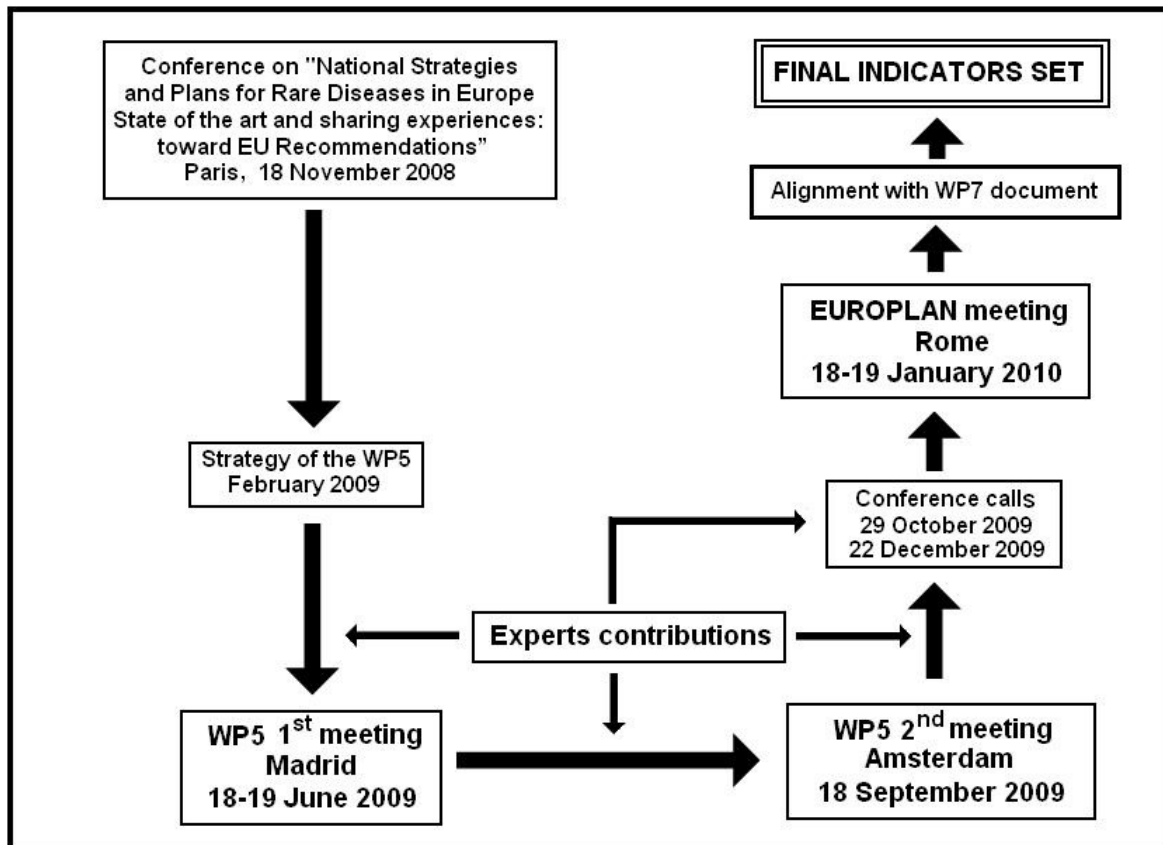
Conference on "National Strategies and Plans for Rare Diseases in Europe State of the art and sharing experiences: toward EU Recommendations"
Paris, 18 November 2008

Strategy of the WP5
February 2009

WP5 1$^{st}$ meeting
Madrid
18-19 June 2009

Experts contributions

WP5 2$^{nd}$ meeting
Amsterdam
18 September 2009

Conference calls
29 October 2009
22 December 2009

EUROPLAN meeting
Rome
18-19 January 2010

Alignment with WP7 document

FINAL INDICATORS SET